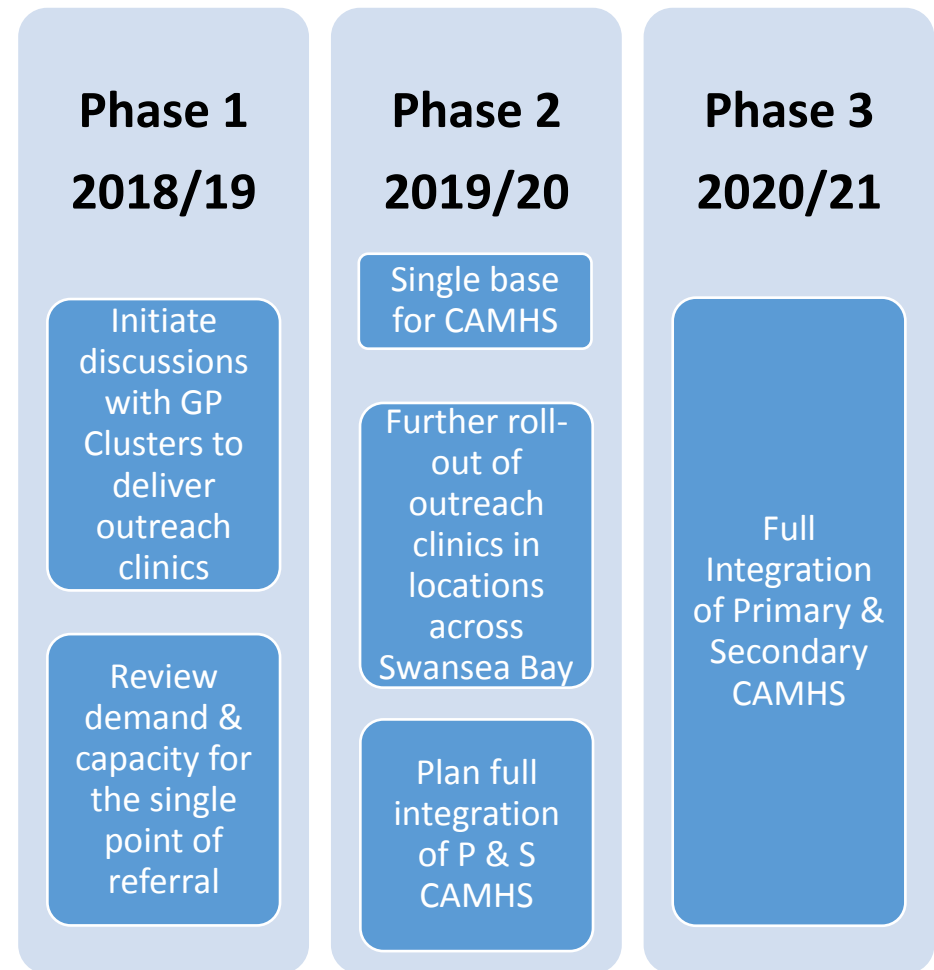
Phase 1
2018/19

Initiate discussions with GP Clusters to deliver outreach clinics

Review demand & capacity for the single point of referral

Phase 2
2019/20

Single base for CAMHS

Further roll-out of outreach clinics in locations across Swansea Bay

Plan full integration of P & S CAMHS

Phase 3
2020/21

Full Integration of Primary & Secondary CAMHS